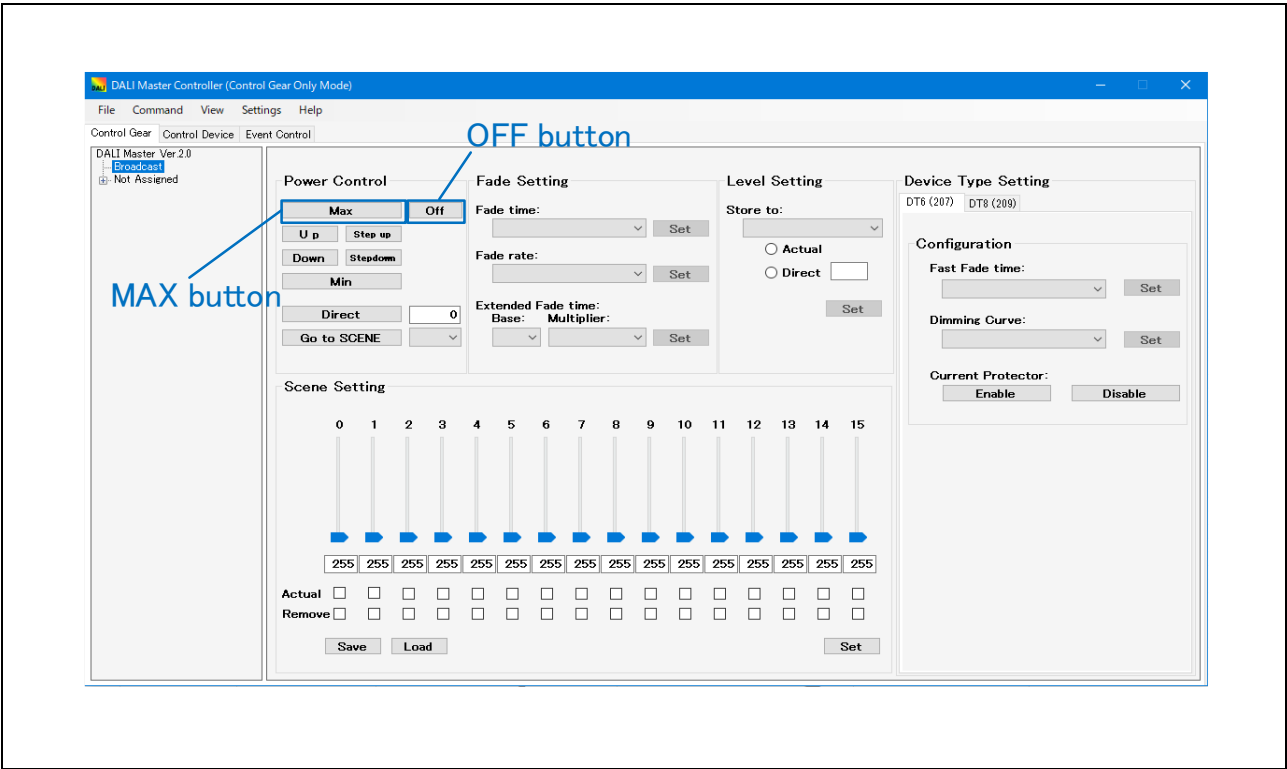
DALI Master Controller (Control Gear Only Mode)

File Command View Settings Help

Control Gear Control Device Event Control

DALI Master Ver.2.0
Broadcast
Not Assigned

OFF button

MAX button

Power Control
Max Off
U p Step up
Down Stepdown
Min
Direct 0
Go to SCENE

Fade Setting
Fade time:
Set
Fade rate:
Set
Extended Fade time:
Base: Multiplier:
Set

Level Setting
Store to:
Actual
Direct
Set

Device Type Setting
DT6 (207) DT8 (209)
Configuration
Fast Fade time:
Set
Dimming Curve:
Set
Current Protector:
Enable Disable

Scene Setting
0 1 2 3 4 5 6 7 8 9 10 11 12 13 14 15
255 255 255 255 255 255 255 255 255 255 255 255 255 255 255 255
Actual
Remove
Save Load Set